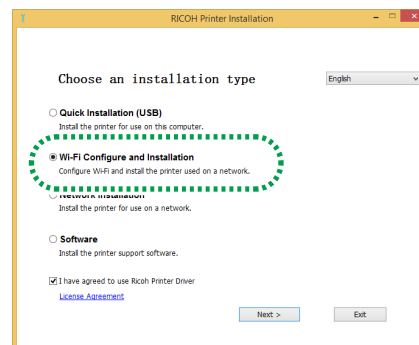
RICOH Printer Installation

Choose an installation type

English

Quick Installation (USB)
Install the printer for use on this computer.

Wi-Fi Configure and Installation
Configure Wi-Fi and install the printer used on a network.

Network Installation
Install the printer for use on a network.

Software
Install the printer support software.

I have agreed to use Ricoh Printer Driver
License Agreement

Next >

Exit